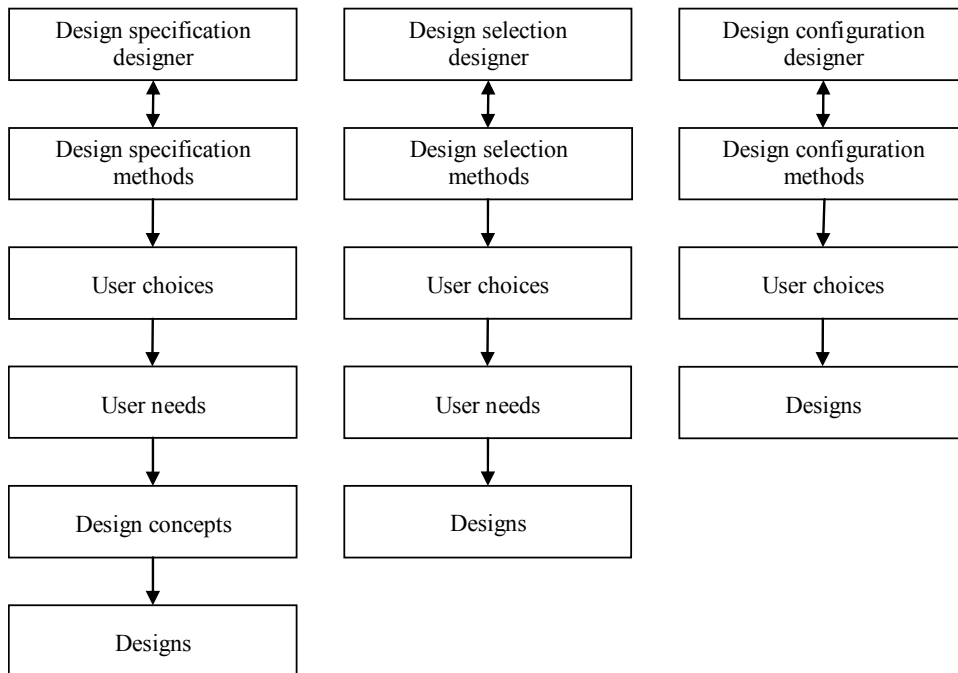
Design specification designer

Design specification methods

User choices

User needs

Design concepts

Designs

Design selection designer

Design selection methods

User choices

User needs

Designs

Design configuration designer

Design configuration methods

User choices

Designs